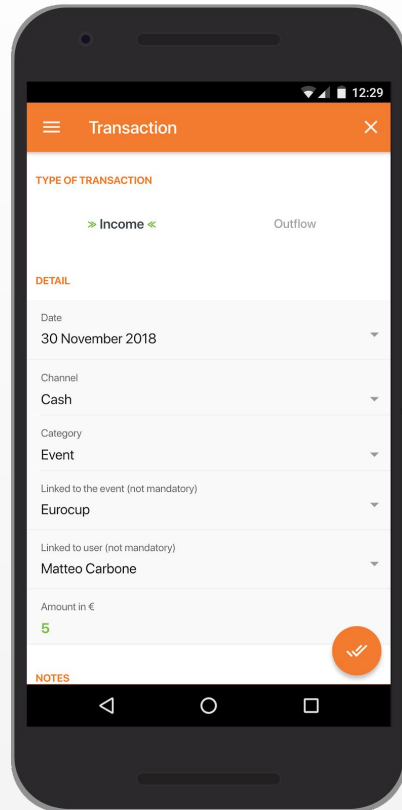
12:29

Transaction

TYPE OF TRANSACTION

» Income «

Outflow

DETAIL

Date
30 November 2018

Channel
Cash

Category
Event

Linked to the event (not mandatory)
Eurocup

Linked to user (not mandatory)
Matteo Carbone

Amount in €
5

NOTES